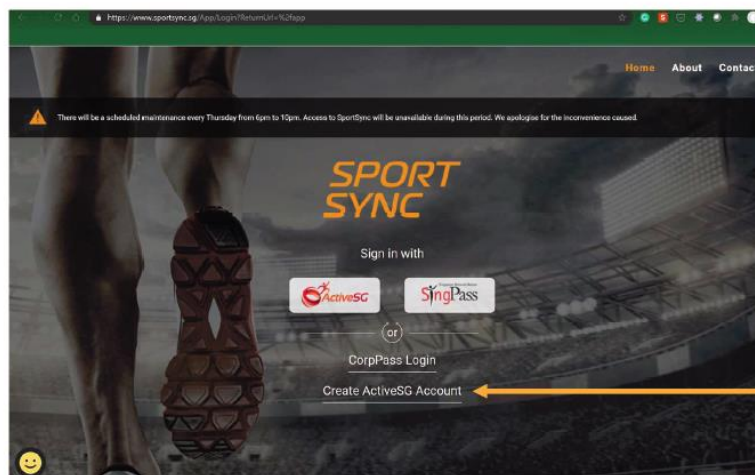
https://www.sportsync.sg/App/Login?ReturnUrl=%2fapp

Home About Contac

There will be a scheduled maintenance every Thursday from 6pm to 10pm. Access to SportSync will be unavailable during this period. We apologise for the inconvenience caused.

SPORT SYNC

Sign in with

ActiveSG

SingPass

or

CorpPass Login

Create ActiveSG Account